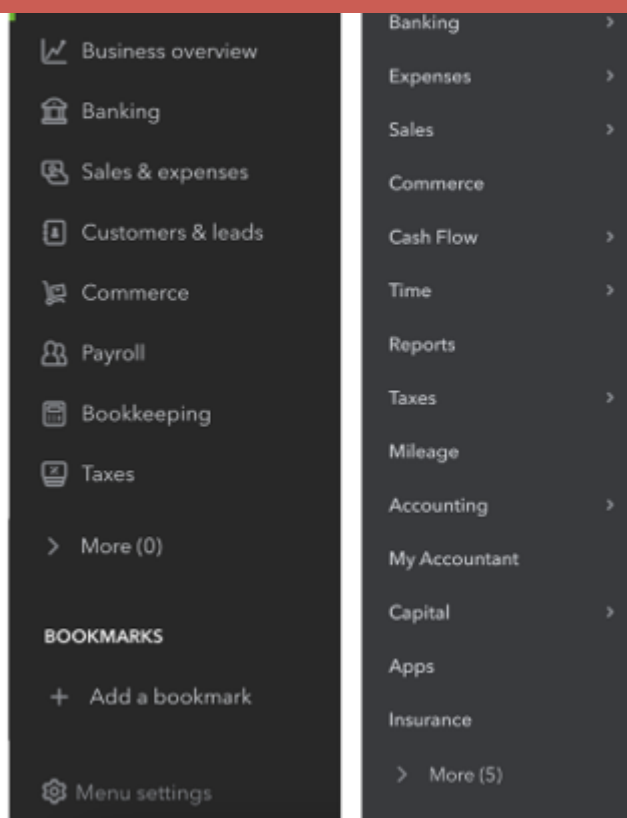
Business overview
Banking
Sales & expenses
Customers & leads
Commerce
Payroll
Bookkeeping
Taxes
More (0)

BOOKMARKS
+ Add a bookmark

Menu settings

Banking
Expenses
Sales
Commerce
Cash Flow
Time
Reports
Taxes
Mileage
Accounting
My Accountant
Capital
Apps
Insurance
More (5)